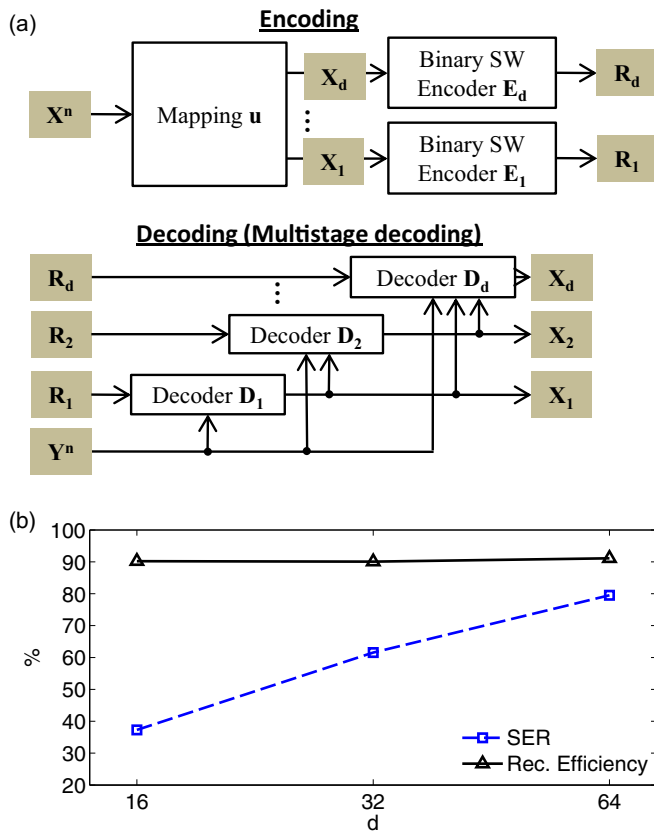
(a)

Encoding

$\mathbf{X^n}$

Mapping $\mathbf{u}$

$\mathbf{X_d}$

⋮

$\mathbf{X_1}$

Binary SW Encoder $\mathbf{E_d}$

Binary SW Encoder $\mathbf{E_1}$

$\mathbf{R_d}$

$\mathbf{R_1}$

Decoding (Multistage decoding)

$\mathbf{R_d}$

⋮

$\mathbf{R_2}$

$\mathbf{R_1}$

$\mathbf{Y^n}$

Decoder $\mathbf{D_d}$

Decoder $\mathbf{D_2}$

Decoder $\mathbf{D_1}$

$\mathbf{X_d}$

$\mathbf{X_2}$

$\mathbf{X_1}$

(b)

100

90

80

70

60

50

40

30

20

%

16

32

64

d

SER

Rec. Efficiency